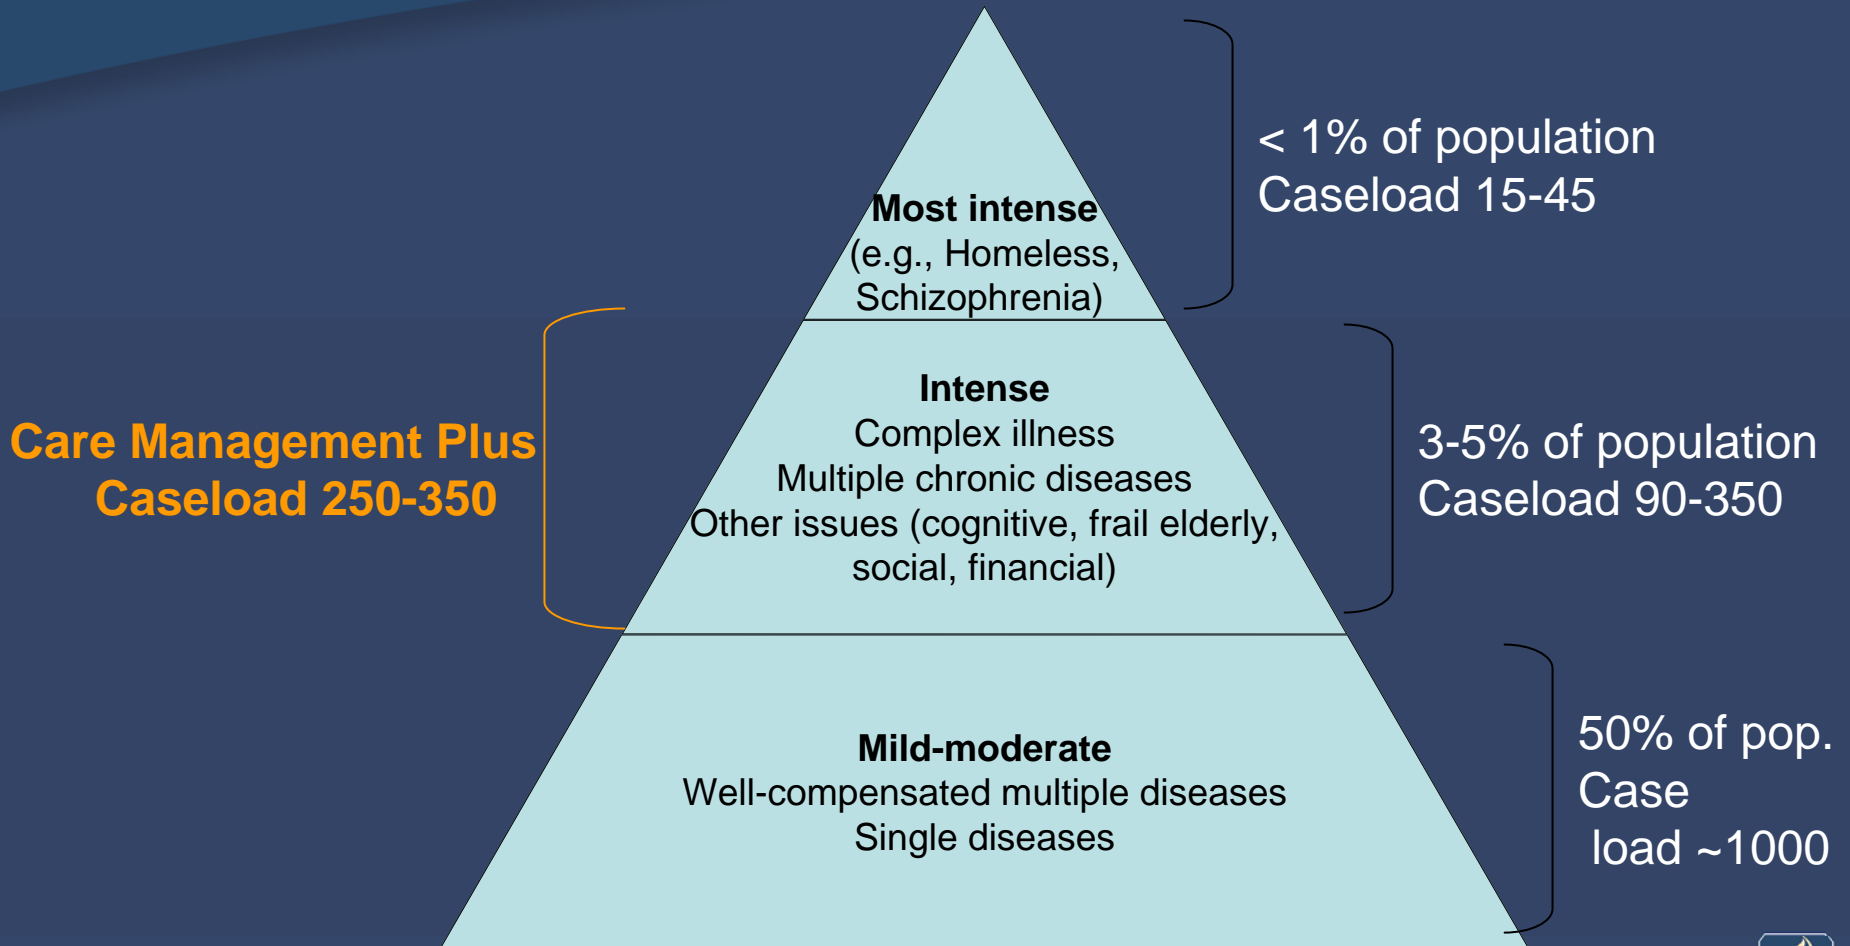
Most intense
(e.g., Homeless, Schizophrenia)

< 1% of population
Caseload 15-45

Care Management Plus
Caseload 250-350

Intense
Complex illness
Multiple chronic diseases
Other issues (cognitive, frail elderly, social, financial)

3-5% of population
Caseload 90-350

Mild-moderate
Well-compensated multiple diseases
Single diseases

50% of pop.
Case
load ~1000